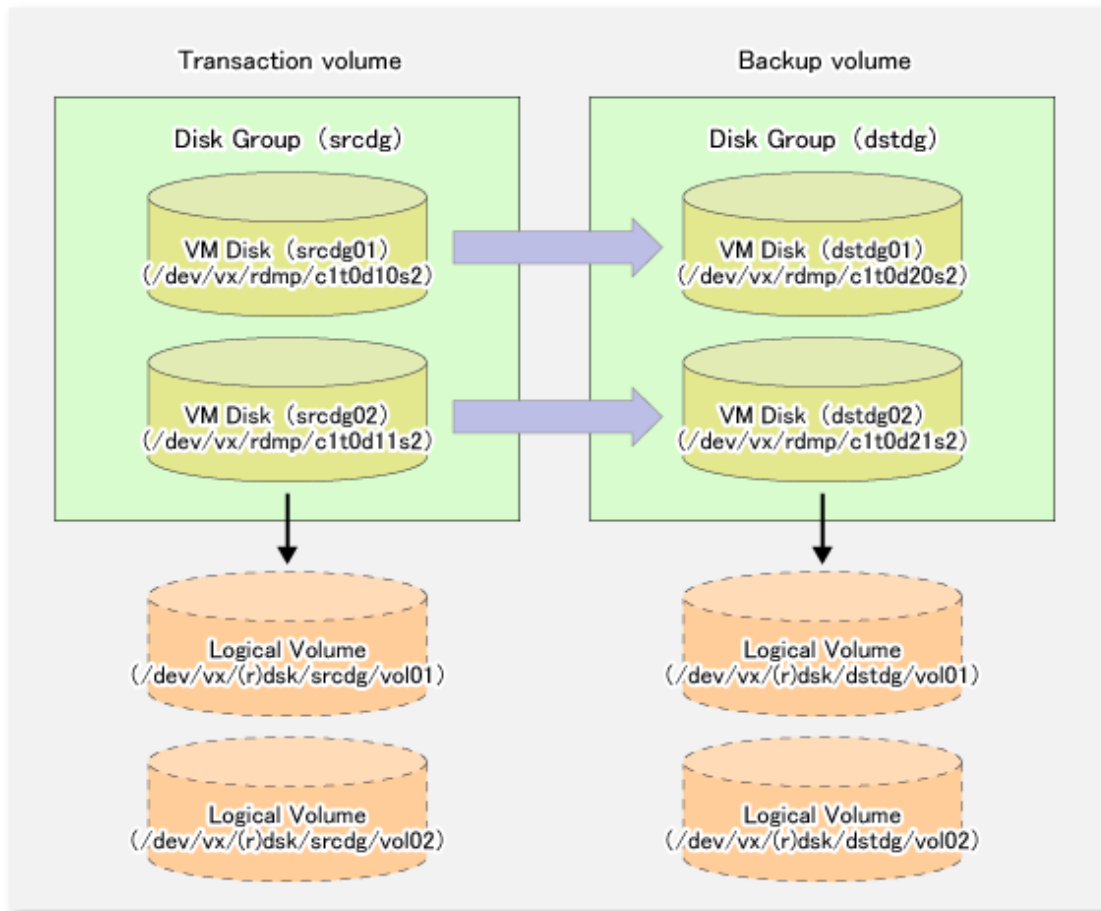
Transaction volume

Disk Group (srcdg)

VM Disk (srcdg01)
(/dev/vx/rdmp/c1t0d10s2)

VM Disk (srcdg02)
(/dev/vx/rdmp/c1t0d11s2)

Logical Volume
(/dev/vx/(r)dsk/srcdg/vol01)

Logical Volume
(/dev/vx/(r)dsk/srcdg/vol02)

Backup volume

Disk Group (dstdg)

VM Disk (dstdg01)
(/dev/vx/rdmp/c1t0d20s2)

VM Disk (dstdg02)
(/dev/vx/rdmp/c1t0d21s2)

Logical Volume
(/dev/vx/(r)dsk/dstdg/vol01)

Logical Volume
(/dev/vx/(r)dsk/dstdg/vol02)